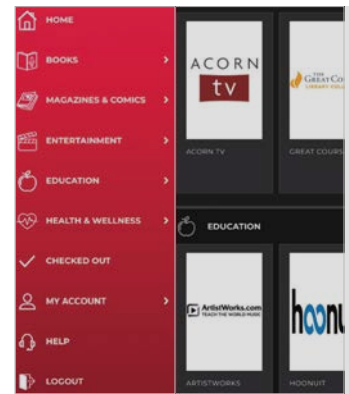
HOME
BOOKS >
MAGAZINES & COMICS >
ENTERTAINMENT >
EDUCATION >
HEALTH & WELLNESS >
CHECKED OUT
MY ACCOUNT >
HELP
LOGOUT

ACORN tv
ACORN TV

THE GREAT CO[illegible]
GREAT COURS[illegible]

EDUCATION

ArtistWorks.com
TEACH THE WORLD MUSIC
ARTISTWORKS

hoonu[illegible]
HOONUIT